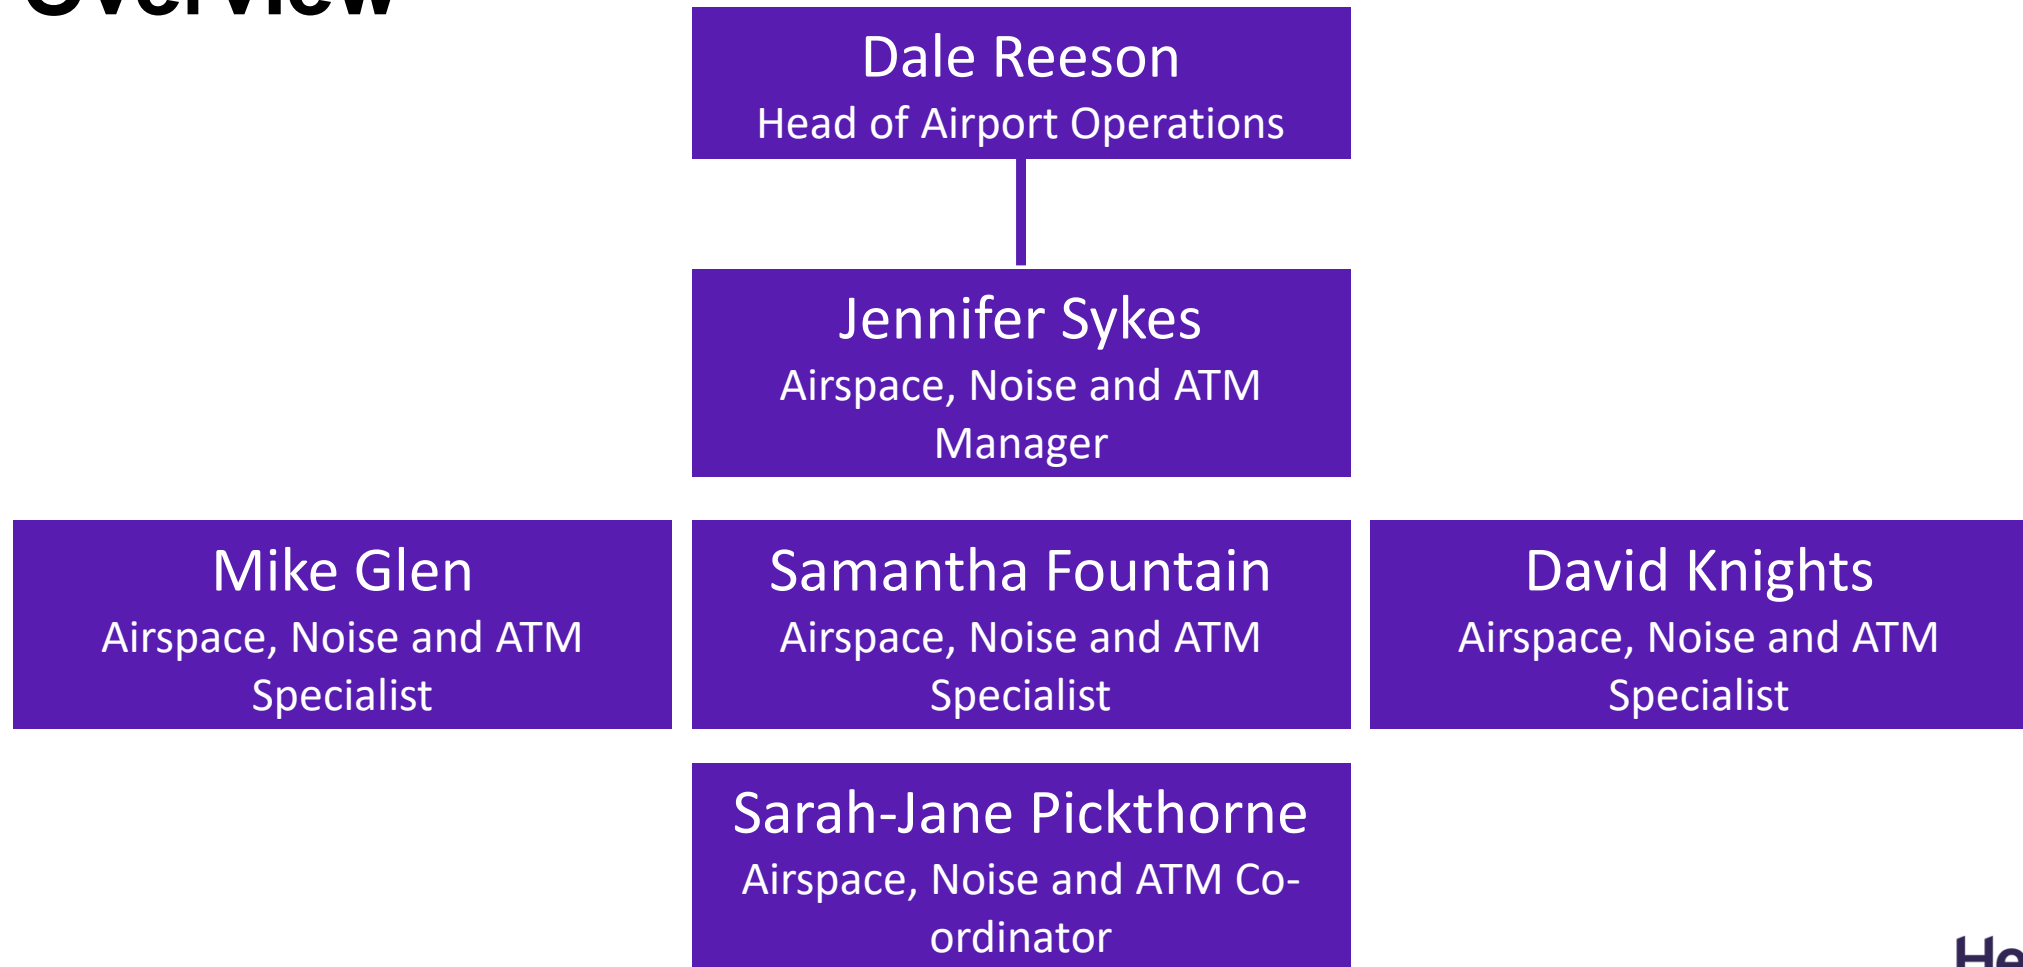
Overview

Dale Reeson
Head of Airport Operations

Jennifer Sykes
Airspace, Noise and ATM Manager

Mike Glen
Airspace, Noise and ATM Specialist

Samantha Fountain
Airspace, Noise and ATM Specialist

David Knights
Airspace, Noise and ATM Specialist

Sarah-Jane Pickthorne
Airspace, Noise and ATM Co-ordinator

He